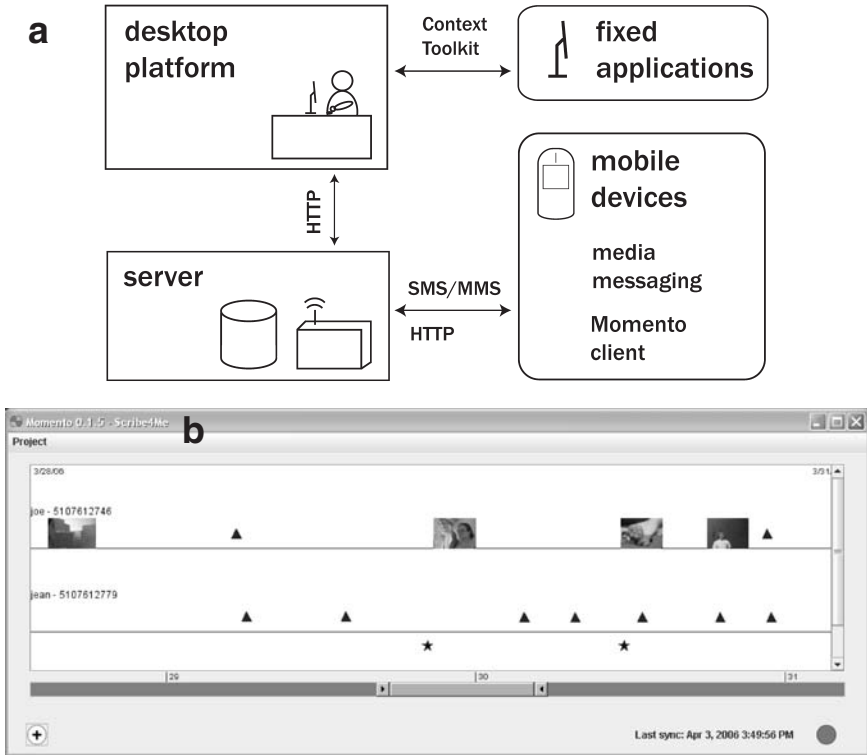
a

desktop platform

Context Toolkit

fixed applications

mobile devices

media messaging

Momento client

HTTP

server

SMS/MMS

HTTP

Momento 0.1.5 - Scribe4Me

b

Project

3/28/06

3/31

joe - 5107612746

jean - 5107612779

29

30

31

+

Last sync: Apr 3, 2006 3:49:56 PM